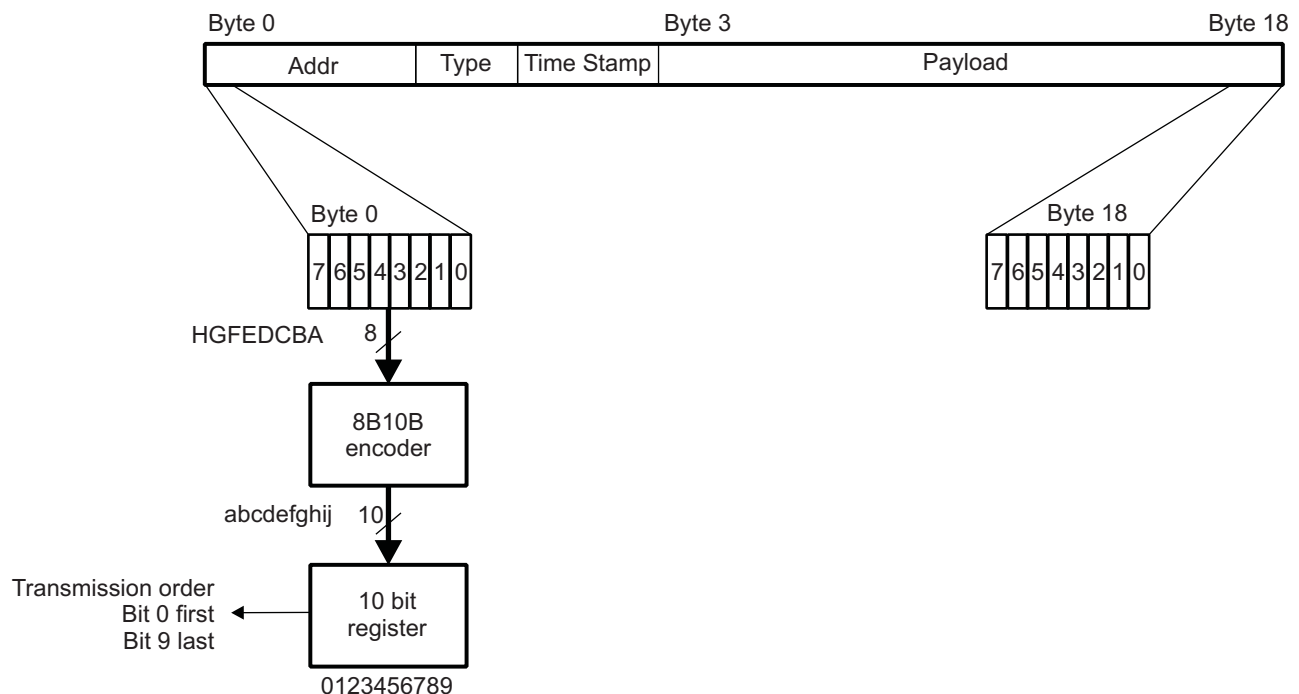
Byte 0
Byte 3
Byte 18

| Addr | Type | Time Stamp | Payload |
|---|---|---|---|

Byte 0

| 7 | 6 | 5 | 4 | 3 | 2 | 1 | 0 |
|---|---|---|---|---|---|---|---|

Byte 18

| 7 | 6 | 5 | 4 | 3 | 2 | 1 | 0 |
|---|---|---|---|---|---|---|---|

HGFEDCBA
8

8B10B encoder

abcdefghij
10

Transmission order
Bit 0 first
Bit 9 last

10 bit register

0123456789